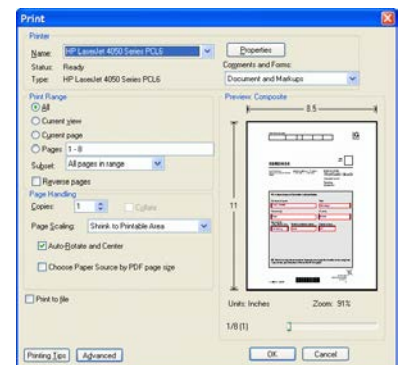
Print

Printer

Name: HP LaserJet 4050 Series PCL6

Properties

Status: Ready

Type: HP LaserJet 4050 Series PCL6

Comments and Forms:

Document and Markups

Print Range

All

Current view

Current page

Pages 1 - 8

Subset: All pages in range

Reverse pages

Page Handling

Copies: 1

Collate

Page Scaling: Shrink to Printable Area

Auto-Rotate and Center

Choose Paper Source by PDF page size

Print to file

Preview: Composite

8.5

11

Units: Inches

Zoom: 91%

1/8 (1)

Printing Tips

Advanced

OK

Cancel